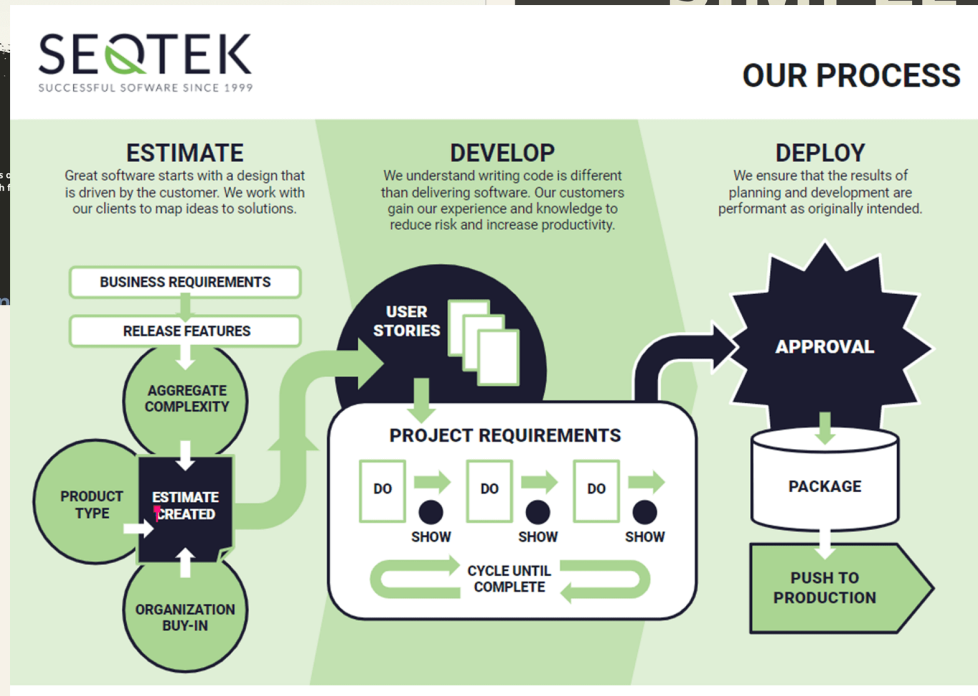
SEQTEK
SUCCESSFUL SOFWARE SINCE 1999

OUR PROCESS

ESTIMATE
Great software starts with a design that is driven by the customer. We work with our clients to map ideas to solutions.

DEVELOP
We understand writing code is different than delivering software. Our customers gain our experience and knowledge to reduce risk and increase productivity.

DEPLOY
We ensure that the results of planning and development are performant as originally intended.

BUSINESS REQUIREMENTS
RELEASE FEATURES
AGGREGATE COMPLEXITY
PRODUCT TYPE
ESTIMATE CREATED
ORGANIZATION BUY-IN

USER STORIES
PROJECT REQUIREMENTS
DO
SHOW
DO
SHOW
DO
SHOW
CYCLE UNTIL COMPLETE

APPROVAL
PACKAGE
PUSH TO PRODUCTION